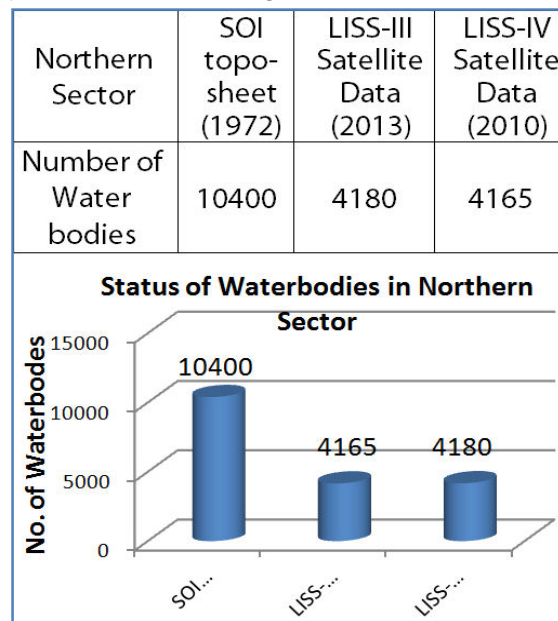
| Northern Sector | SOI topo-sheet (1972) | LISS-III Satellite Data (2013) | LISS-IV Satellite Data (2010) |
|---|---|---|---|
| Number of Water bodies | 10400 | 4180 | 4165 |

Status of Waterbodies in Northern Sector

No. of Waterbodes

15000
10000
5000
0

10400
4165
4180

SOI...
LISS-...
LISS-...